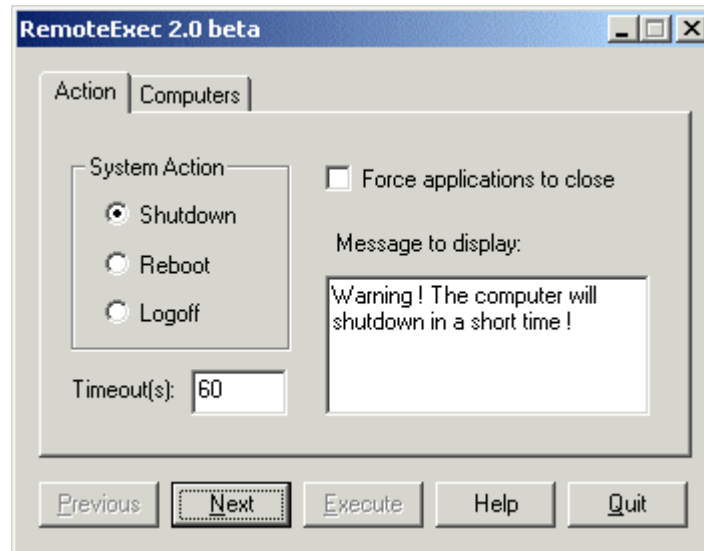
RemoteExec 2.0 beta

Action | Computers

System Action

Shutdown

Reboot

Logoff

Force applications to close

Message to display:

Warning ! The computer will shutdown in a short time !

Timeout(s): 60

Previous | Next | Execute | Help | Quit